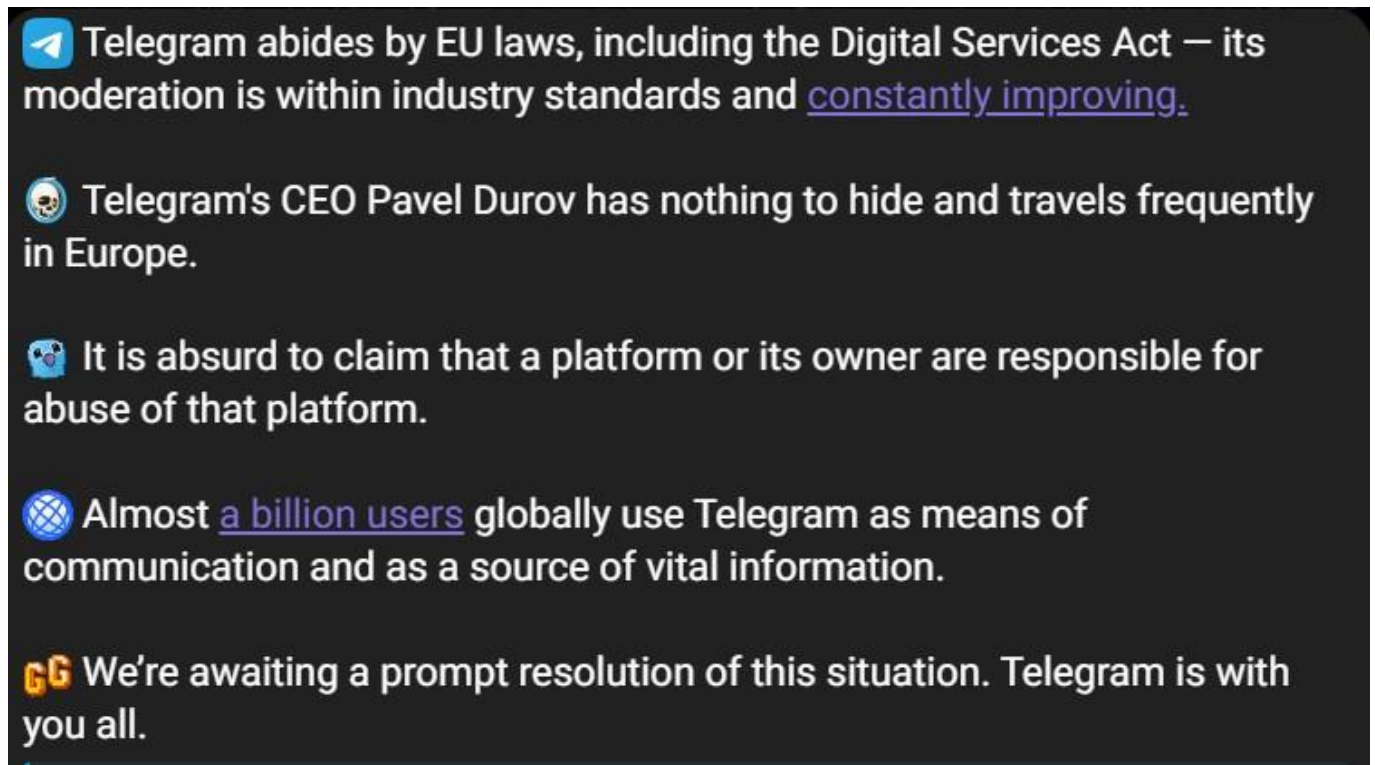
Telegram abides by EU laws, including the Digital Services Act — its moderation is within industry standards and constantly improving.

Telegram's CEO Pavel Durov has nothing to hide and travels frequently in Europe.

It is absurd to claim that a platform or its owner are responsible for abuse of that platform.

Almost a billion users globally use Telegram as means of communication and as a source of vital information.

GG We're awaiting a prompt resolution of this situation. Telegram is with you all.